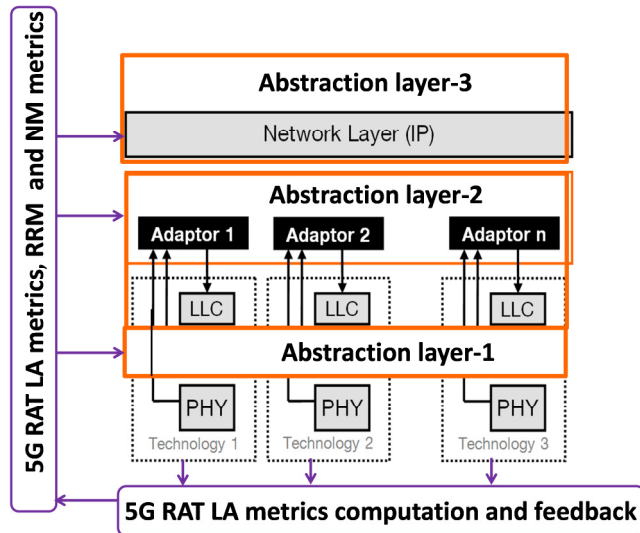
5G RAT LA metrics, RRM and NM metrics

Abstraction layer-3

Network Layer (IP)

Abstraction layer-2

Adaptor 1

Adaptor 2

Adaptor n

LLC

LLC

LLC

Abstraction layer-1

PHY

PHY

PHY

Technology 1

Technology 2

Technology 3

5G RAT LA metrics computation and feedback